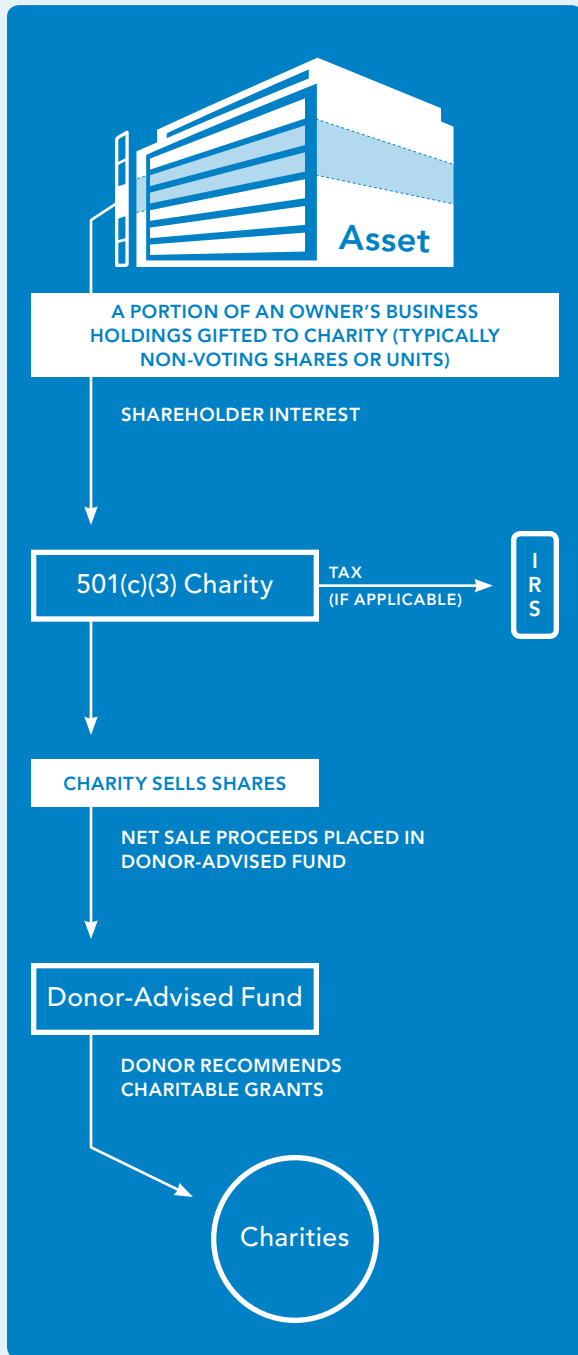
Asset

A PORTION OF AN OWNER'S BUSINESS HOLDINGS GIFTED TO CHARITY (TYPICALLY NON-VOTING SHARES OR UNITS)

SHAREHOLDER INTEREST

501(c)(3) Charity

TAX
(IF APPLICABLE)

I
R
S

CHARITY SELLS SHARES

NET SALE PROCEEDS PLACED IN DONOR-ADVISED FUND

Donor-Advised Fund

DONOR RECOMMENDS CHARITABLE GRANTS

Charities